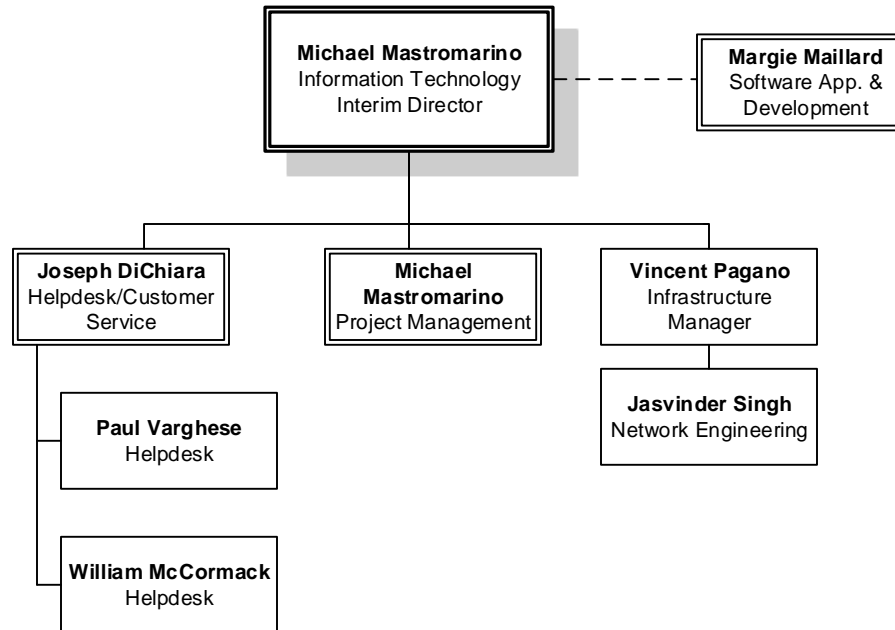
**Michael Mastromarino**
Information Technology
Interim Director

**Margie Maillard**
Software App. & Development

**Joseph DiChiara**
Helpdesk/Customer Service

**Michael Mastromarino**
Project Management

**Vincent Pagano**
Infrastructure Manager

**Jasvinder Singh**
Network Engineering

**Paul Varghese**
Helpdesk

**William McCormack**
Helpdesk